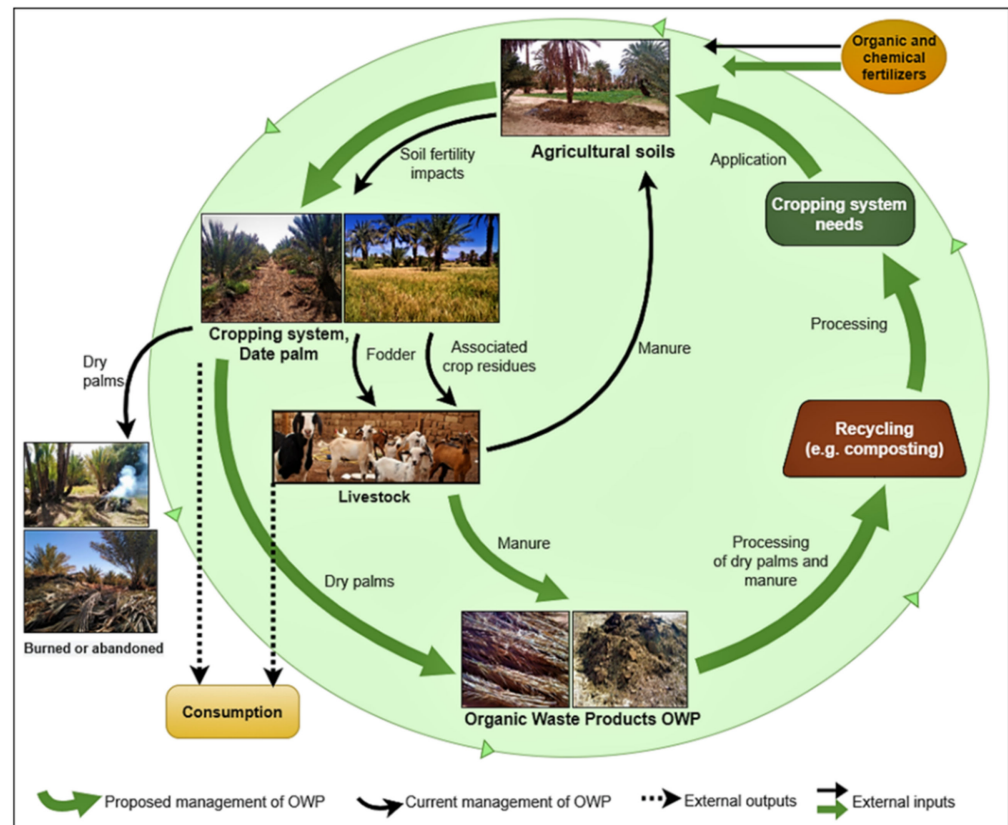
Organic and chemical fertilizers

Agricultural soils

Soil fertility impacts

Application

Cropping system needs

Cropping system, Date palm

Dry palms

Fodder

Associated crop residues

Manure

Processing

Livestock

Recycling (e.g. composting)

Burned or abandoned

Manure

Dry palms

Processing of dry palms and manure

Consumption

Organic Waste Products OWP

Proposed management of OWP

Current management of OWP

External outputs

External inputs